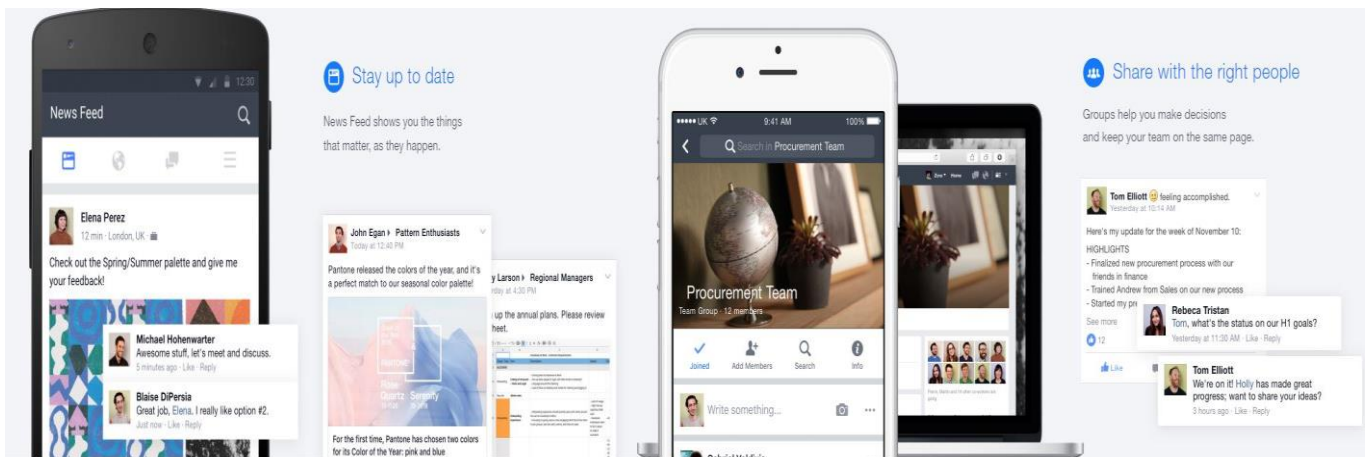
12:30
News Feed
Elena Perez
12 min · London, UK
Check out the Spring/Summer palette and give me your feedback!
Michael Hohenwarter
Awesome stuff, let's meet and discuss.
5 minutes ago · Like · Reply
Blaise DiPersia
Great job, Elena. I really like option #2.
Just now · Like · Reply

Stay up to date
News Feed shows you the things that matter, as they happen.

John Egan ▸ Pattern Enthusiasts
Today at 12:40 PM
Pantone released the colors of the year, and it's a perfect match to our seasonal color palette!
Rose Quartz Serenity
For the first time, Pantone has chosen two colors for its Color of the Year: pink and blue

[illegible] Larson ▸ Regional Managers
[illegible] at 4:30 PM
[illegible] up the annual plans. Please review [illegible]heet.

UK 9:41 AM 100%
Search in Procurement Team
Procurement Team
Team Group · 12 members
Joined
Add Members
Search
Info
Write something...

Share with the right people
Groups help you make decisions and keep your team on the same page.

Tom Elliott feeling accomplished.
Yesterday at 10:14 AM
Here's my update for the week of November 10:
HIGHLIGHTS
- Finalized new procurement process with our friends in finance
- Trained Andrew from Sales on our new process
- Started my pr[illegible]
See more
12
Like
Rebeca Tristan
Tom, what's the status on our H1 goals?
Yesterday at 11:30 AM · Like · Reply
Tom Elliott
We're on it! Holly has made great progress; want to share your ideas?
3 hours ago · Like · Reply